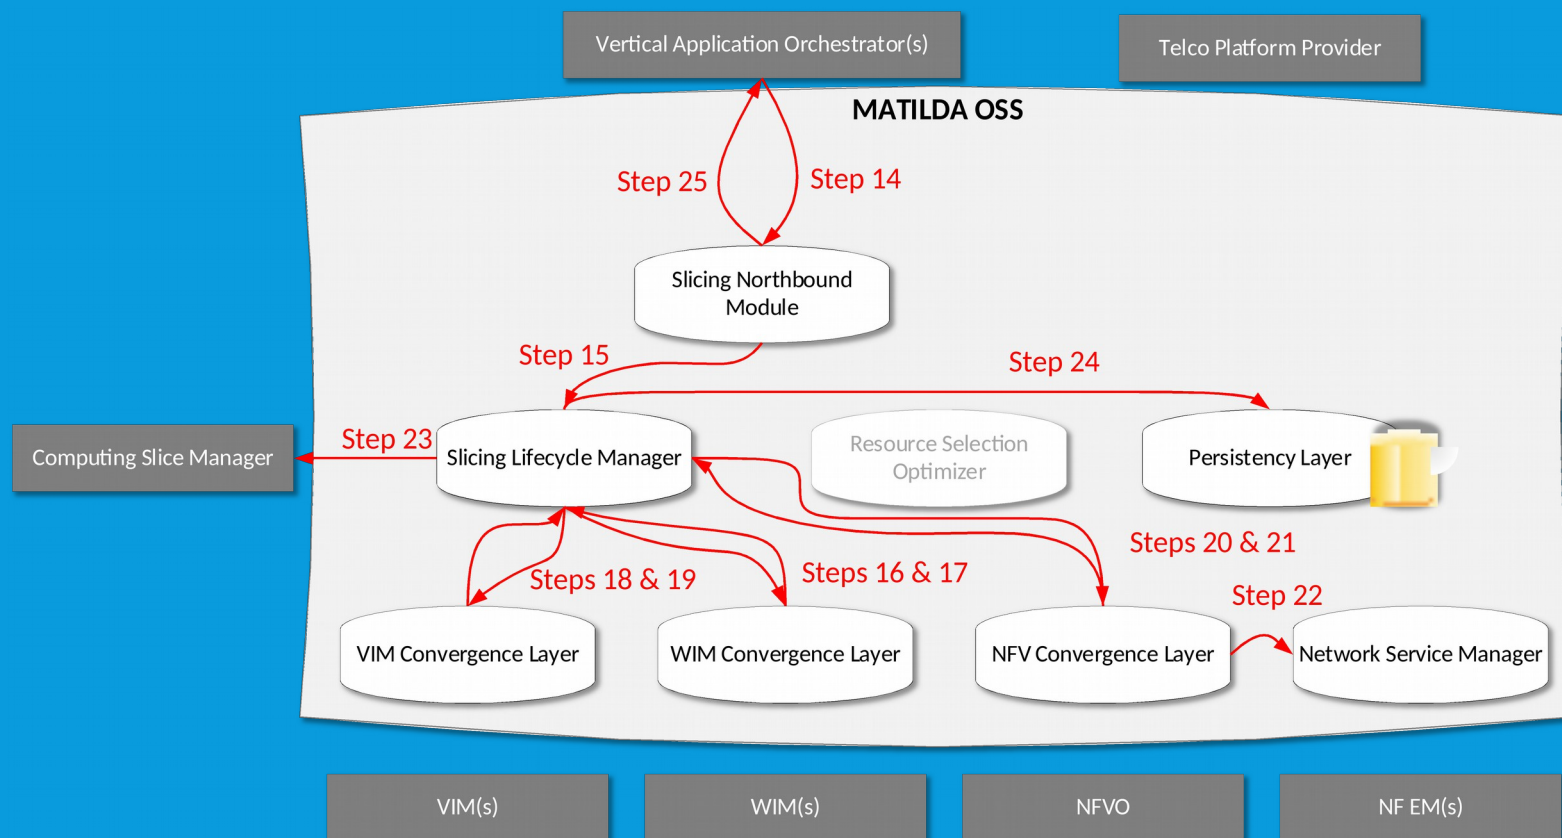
Vertical Application Orchestrator(s)

Telco Platform Provider

MATILDA OSS

Step 25

Step 14

Slicing Northbound Module

Step 15

Step 24

Step 23

Computing Slice Manager

Slicing Lifecycle Manager

Resource Selection Optimizer

Persistency Layer

Steps 20 & 21

Steps 18 & 19

Steps 16 & 17

Step 22

VIM Convergence Layer

WIM Convergence Layer

NFV Convergence Layer

Network Service Manager

VIM(s)

WIM(s)

NFVO

NF EM(s)